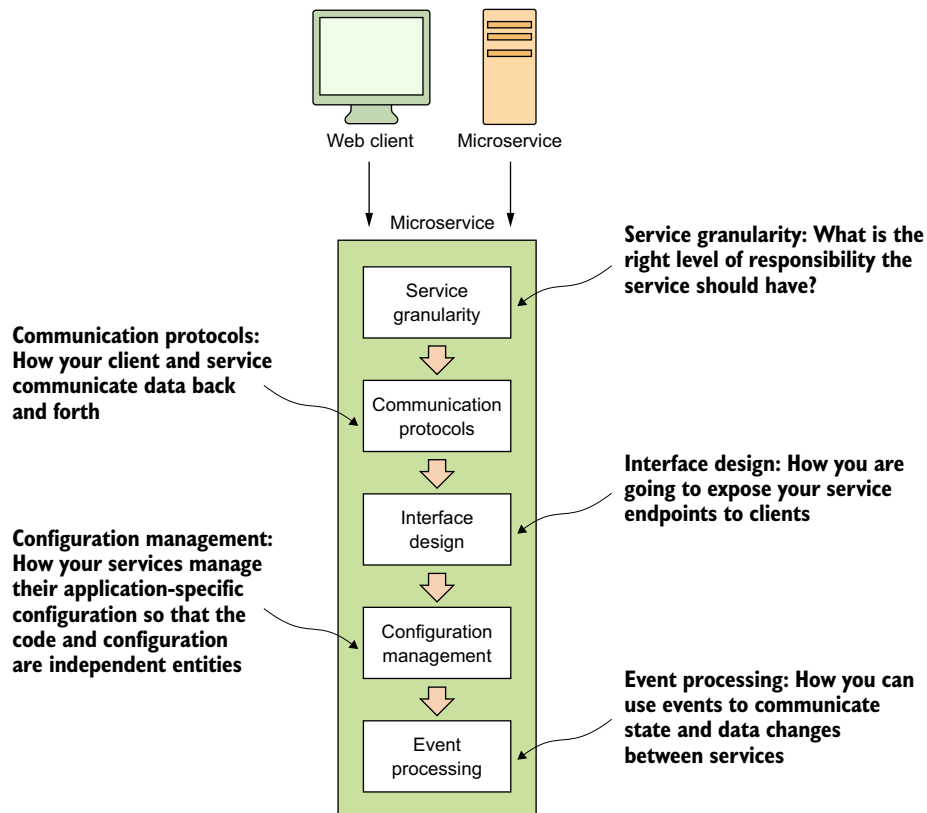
Web client

Microservice

Microservice

Service granularity

Communication protocols

Interface design

Configuration management

Event processing

Service granularity: What is the right level of responsibility the service should have?

Communication protocols: How your client and service communicate data back and forth

Interface design: How you are going to expose your service endpoints to clients

Configuration management: How your services manage their application-specific configuration so that the code and configuration are independent entities

Event processing: How you can use events to communicate state and data changes between services